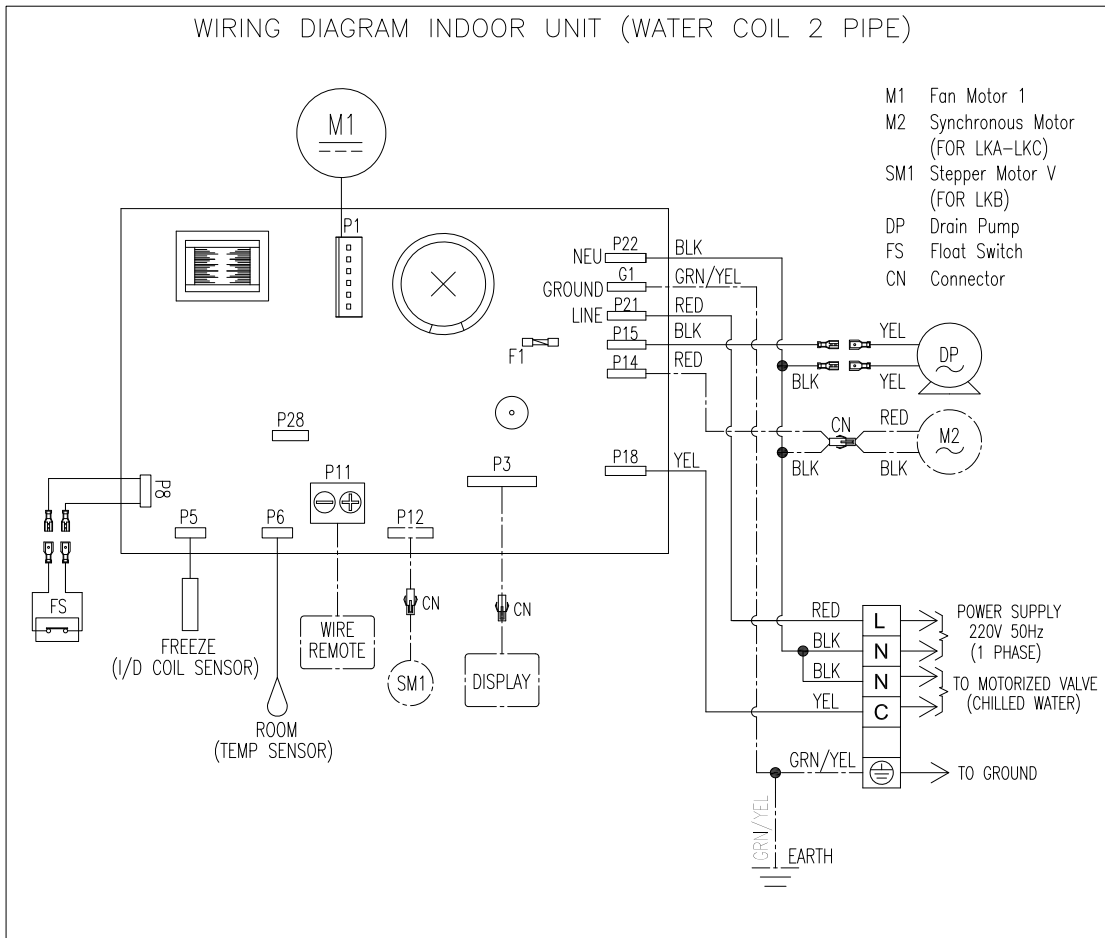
WIRING DIAGRAM INDOOR UNIT (WATER COIL 2 PIPE)

M1 Fan Motor 1
M2 Synchronous Motor (FOR LKA–LKC)
SM1 Stepper Motor V (FOR LKB)
DP Drain Pump
FS Float Switch
CN Connector

M1

P1

NEU P22 BLK
GROUND G1 GRN/YEL
LINE P21 RED
P15 BLK
P14 RED
F1

YEL
DP
BLK YEL

CN RED
M2
BLK BLK

P28

P18 YEL

P8
P5 P6 P11 P12 P3

FS

FREEZE
(I/D COIL SENSOR)

ROOM
(TEMP SENSOR)

WIRE
REMOTE

CN
SM1

CN
DISPLAY

RED L
BLK N
BLK N
YEL C
GRN/YEL

POWER SUPPLY
220V 50Hz
(1 PHASE)

TO MOTORIZED VALVE
(CHILLED WATER)

TO GROUND

GRN/YEL
EARTH